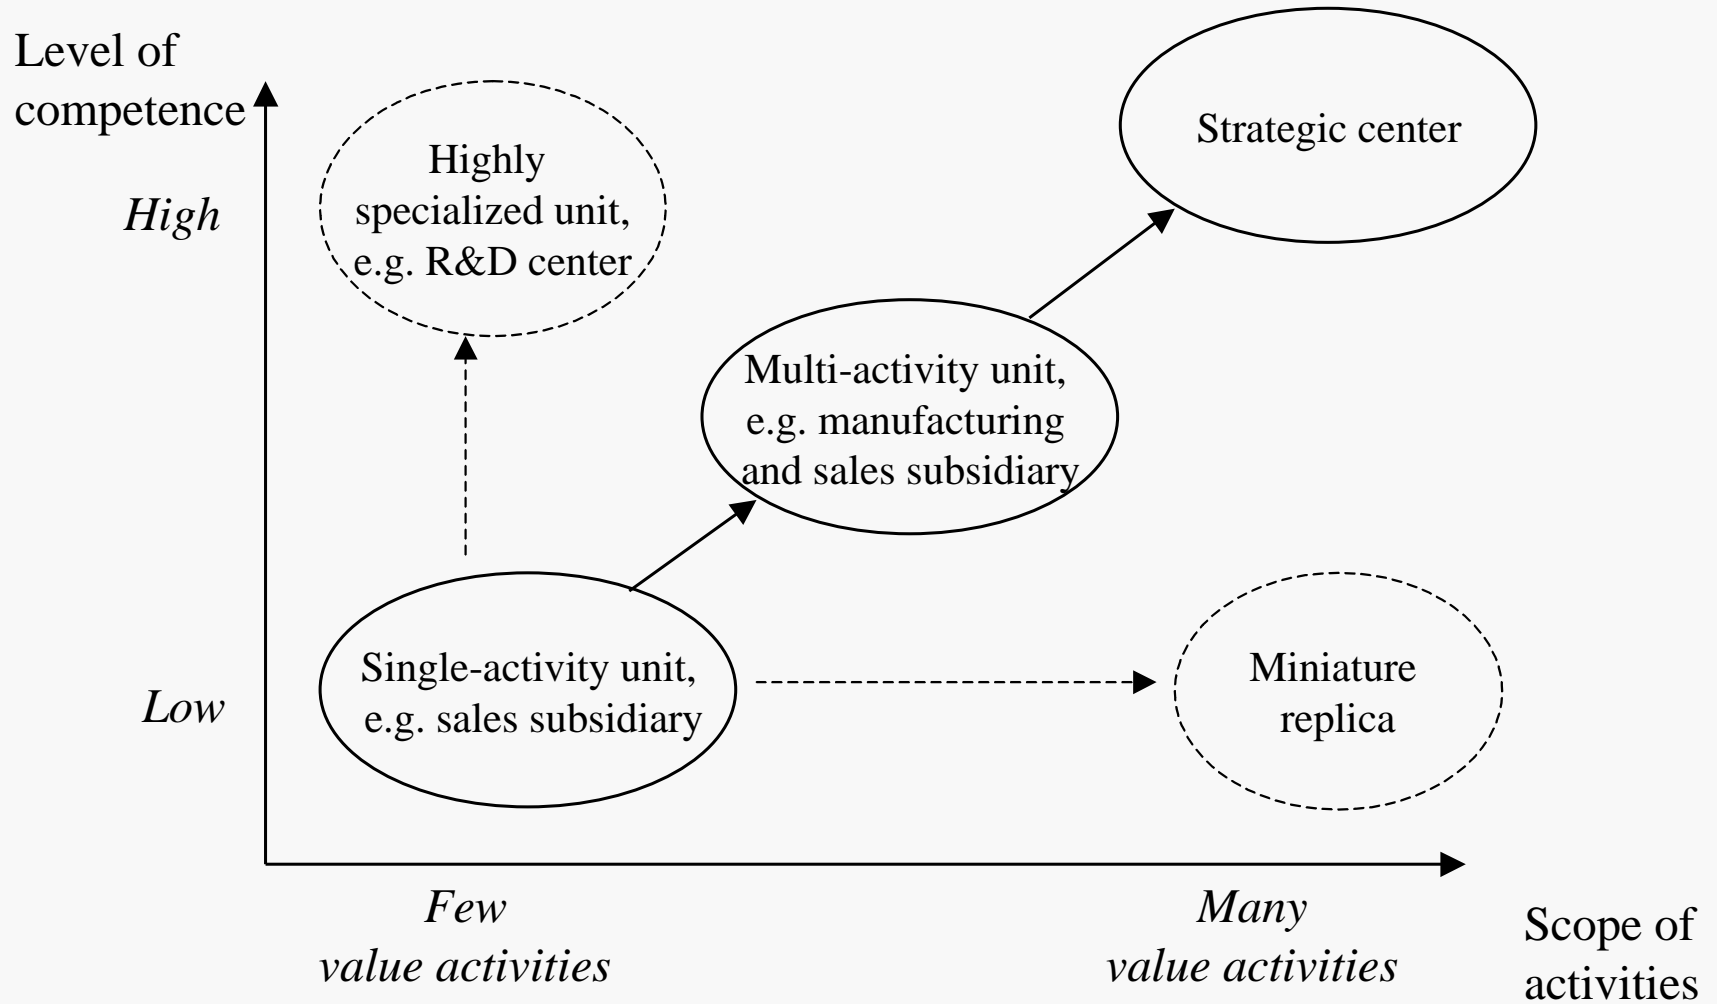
Level of competence

Strategic center

Highly specialized unit, e.g. R&D center

*High*

Multi-activity unit, e.g. manufacturing and sales subsidiary

Single-activity unit, e.g. sales subsidiary

Miniature replica

*Low*

*Few value activities*

*Many value activities*

Scope of activities